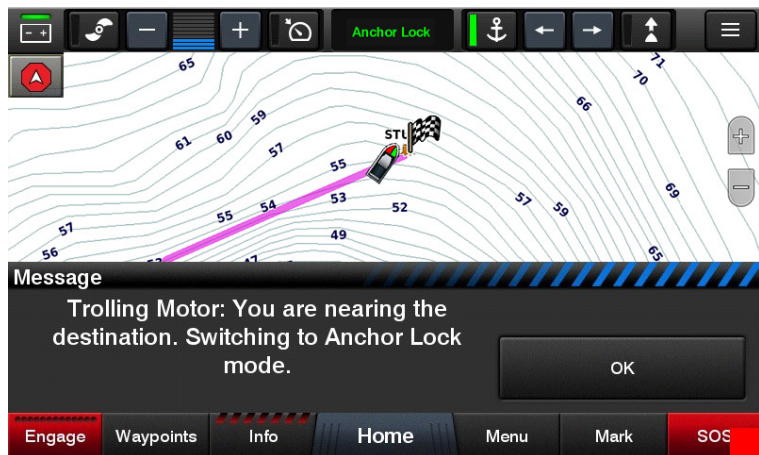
Anchor Lock

65
71
70
66
59
60
61
57
STL
55
57
59
69
57
54
53
52
55
56
49
65

Message
Trolling Motor: You are nearing the destination. Switching to Anchor Lock mode.

OK

Engage
Waypoints
Info
Home
Menu
Mark
SOS